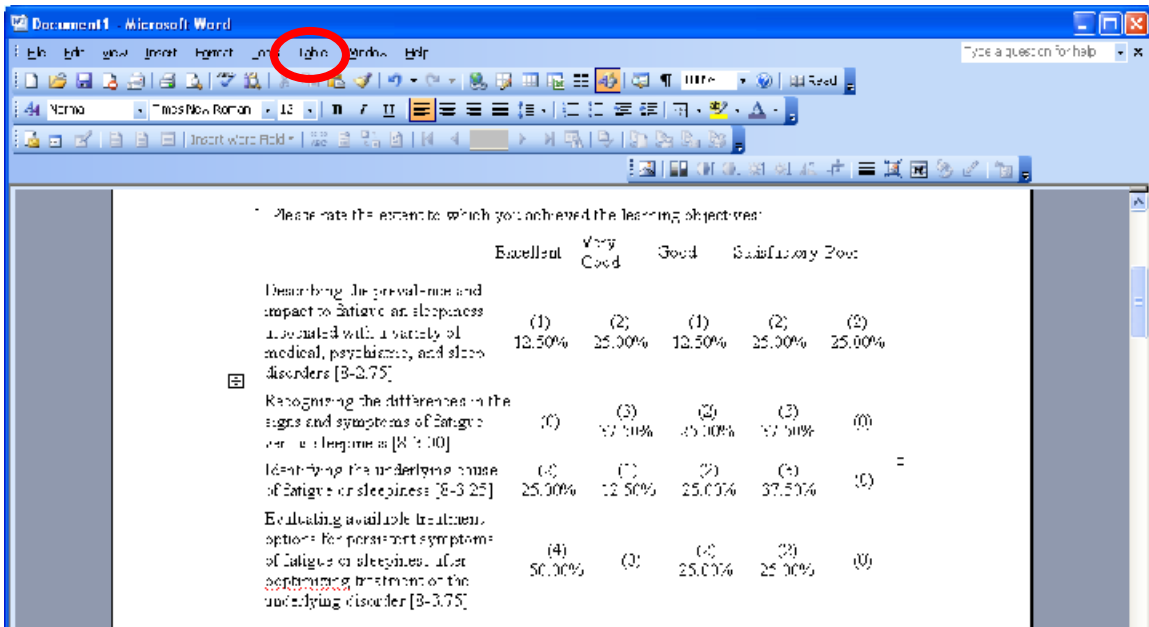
Document1 - Microsoft Word

File Edit View Insert Format Tools Table Window Help

Type a question for help

Normal Times New Roman 12

Insert Word Field

Read

1. Please rate the extent to which you achieved the learning objectives:

| | Excellent | Very Good | Good | Satisfactory | Poor |
|---|---|---|---|---|---|
| Describing the prevalence and impact to fatigue and sleepiness associated with a variety of medical, psychiatric, and sleep disorders [3-2.75] | (1) 12.50% | (2) 25.00% | (1) 12.50% | (2) 25.00% | (2) 25.00% |
| Recognizing the differences in the signs and symptoms of fatigue versus sleepiness [3-3.00] | (0) | (3) 37.50% | (2) 25.00% | (3) 37.50% | (0) |
| Identifying the underlying cause of fatigue or sleepiness [3-3.25] | (2) 25.00% | (1) 12.50% | (2) 25.00% | (3) 37.50% | (0) |
| Evaluating available treatment options for persistent symptoms of fatigue or sleepiness after optimizing treatment of the underlying disorder [3-3.75] | (4) 50.00% | (0) | (2) 25.00% | (2) 25.00% | (0) |